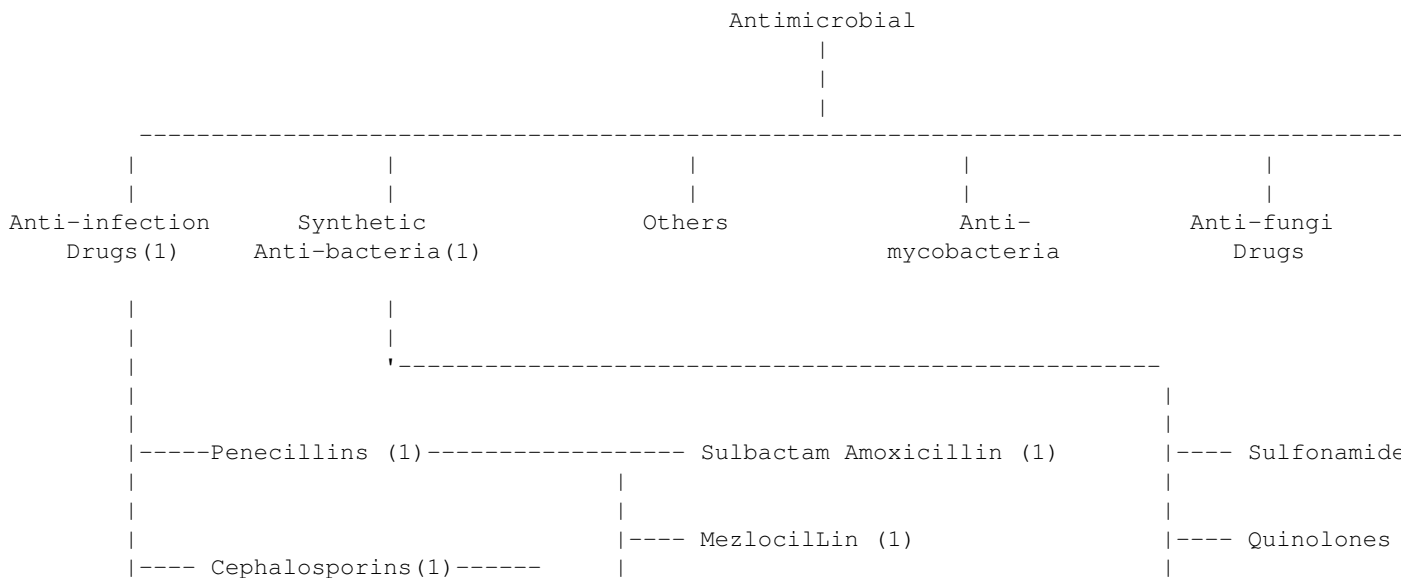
Antimicrobial

Anti-infection Drugs(1)

Synthetic Anti-bacteria(1)

Others

Anti-mycobacteria

Anti-fungi Drugs

Penecillins (1)

Sulbactam Amoxicillin (1)

Sulfonamide

MezlocilLin (1)

Quinolones

Cephalosporins(1)